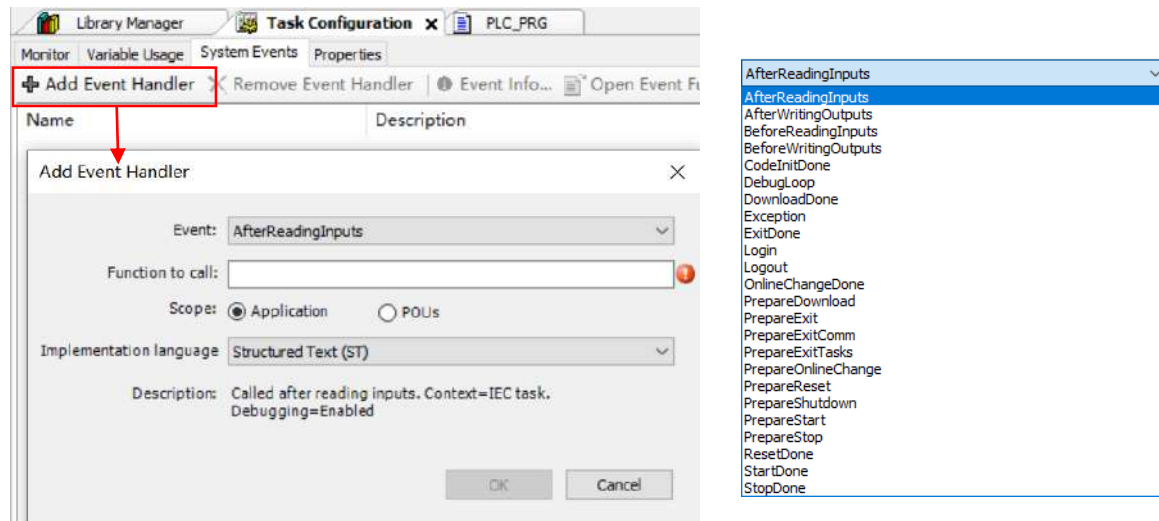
Library Manager | Task Configuration × | PLC_PRG

Monitor | Variable Usage | System Events | Properties

Add Event Handler | Remove Event Handler | Event Info... | Open Event Fu

Name | Description

Add Event Handler ×

Event: AfterReadingInputs

Function to call:

Scope: Application POUs

Implementation language Structured Text (ST)

Description: Called after reading inputs. Context=IEC task. Debugging=Enabled

OK | Cancel

AfterReadingInputs
AfterReadingInputs
AfterWritingOutputs
BeforeReadingInputs
BeforeWritingOutputs
CodeInitDone
DebugLoop
DownloadDone
Exception
ExitDone
Login
Logout
OnlineChangeDone
PrepareDownload
PrepareExit
PrepareExitComm
PrepareExitTasks
PrepareOnlineChange
PrepareReset
PrepareShutdown
PrepareStart
PrepareStop
ResetDone
StartDone
StopDone